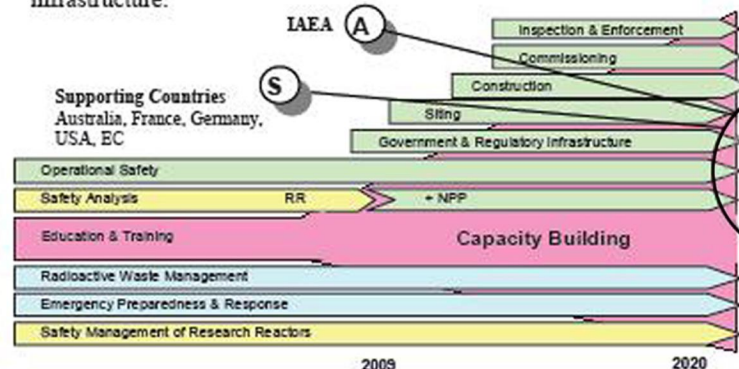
infrastructure.

IAEA A

S

Supporting Countries
Australia, France, Germany, USA, EC

Inspection & Enforcement
Commissioning
Construction
Siting
Government & Regulatory Infrastructure
Operational Safety
Safety Analysis RR
+ NPP
Education & Training
Capacity Building
Radioactive Waste Management
Emergency Preparedness & Response
Safety Management of Research Reactors

2009
2020